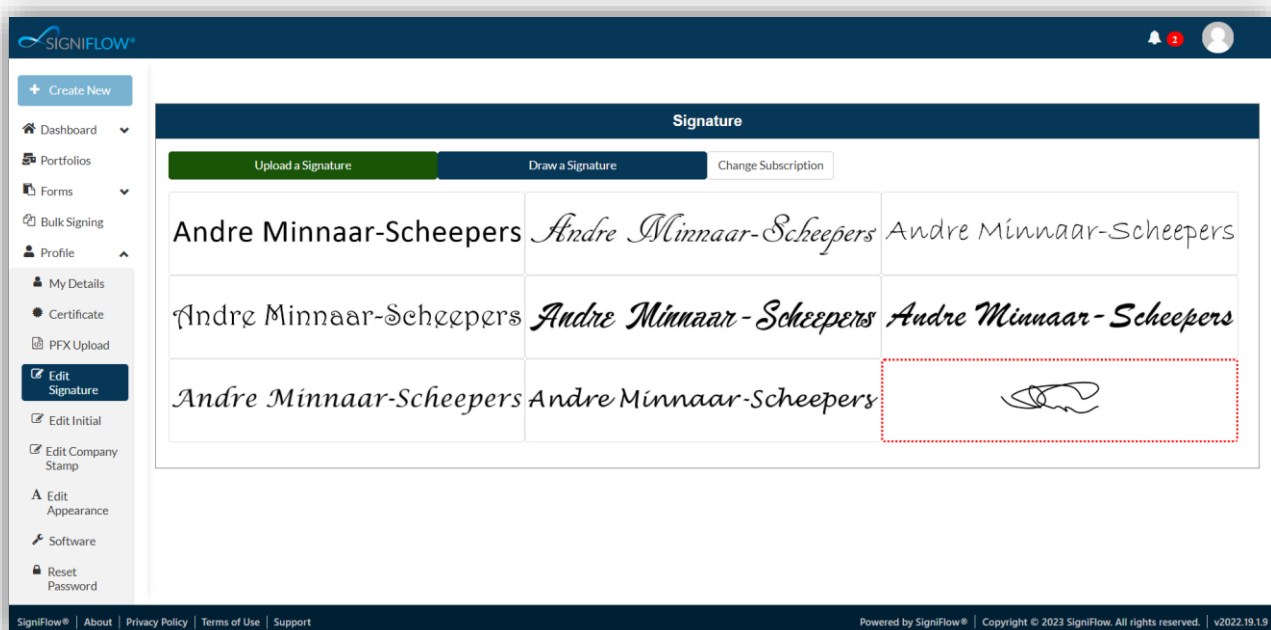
SIGNIFLOW®

2

+ Create New

Dashboard

Portfolios

Forms

Bulk Signing

Profile

My Details

Certificate

PFX Upload

Edit Signature

Edit Initial

Edit Company Stamp

Edit Appearance

Software

Reset Password

Signature

Upload a Signature

Draw a Signature

Change Subscription

| Andre Minnaar-Scheepers | Andre Minnaar-Scheepers | Andre Minnaar-Scheepers |
|---|---|---|
| Andre Minnaar-Scheepers | Andre Minnaar - Scheepers | Andre Minnaar - Scheepers |
| Andre Minnaar-Scheepers | Andre Minnaar-Scheepers | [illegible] |

SigniFlow® | About | Privacy Policy | Terms of Use | Support

Powered by SigniFlow® | Copyright © 2023 SigniFlow. All rights reserved. | v2022.19.1.9